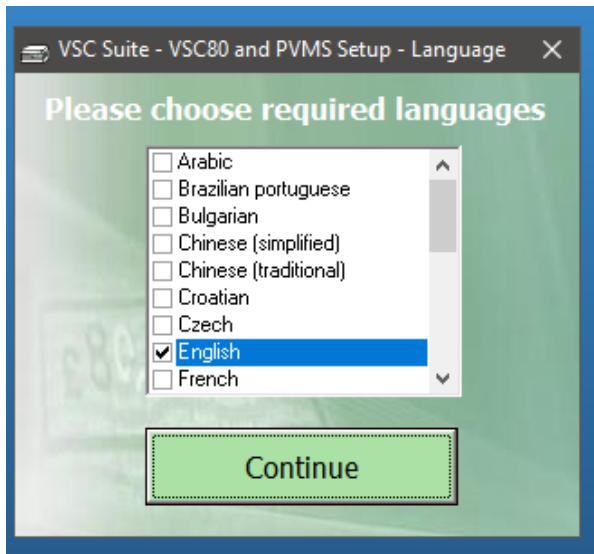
VSC Suite - VSC80 and PVMS Setup - Language ✕

Please choose required languages

☐ Arabic
☐ Brazilian portuguese
☐ Bulgarian
☐ Chinese (simplified)
☐ Chinese (traditional)
☐ Croatian
☐ Czech
☑ English
☐ French

Continue